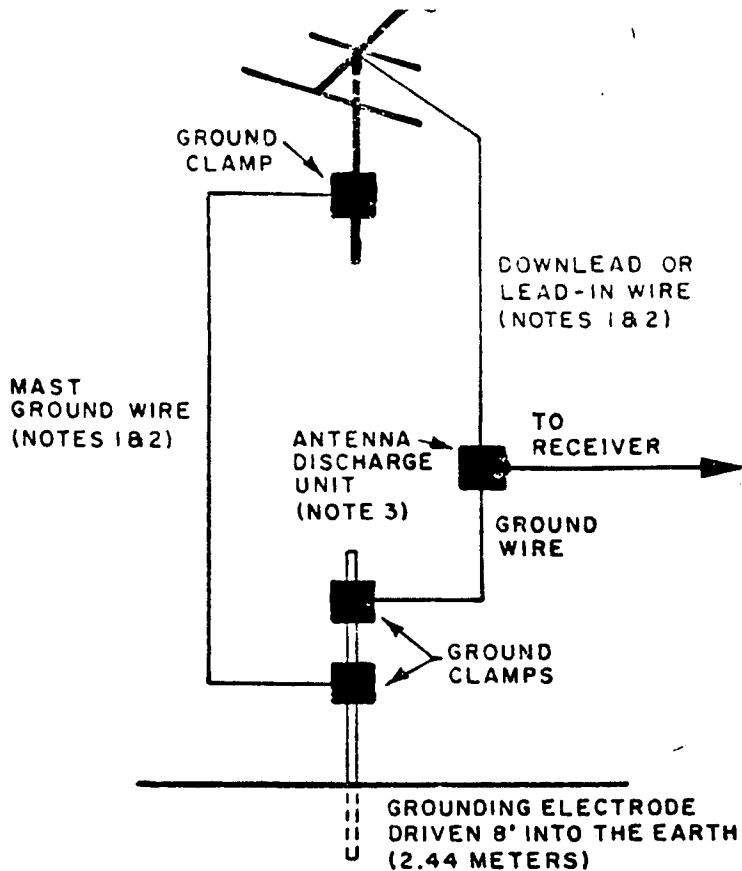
GROUND CLAMP

DOWNLEAD OR LEAD-IN WIRE (NOTES 1&2)

MAST GROUND WIRE (NOTES 1&2)

ANTENNA DISCHARGE UNIT (NOTE 3)

TO RECEIVER

GROUND WIRE

GROUND CLAMPS

GROUNDING ELECTRODE DRIVEN 8' INTO THE EARTH (2.44 METERS)